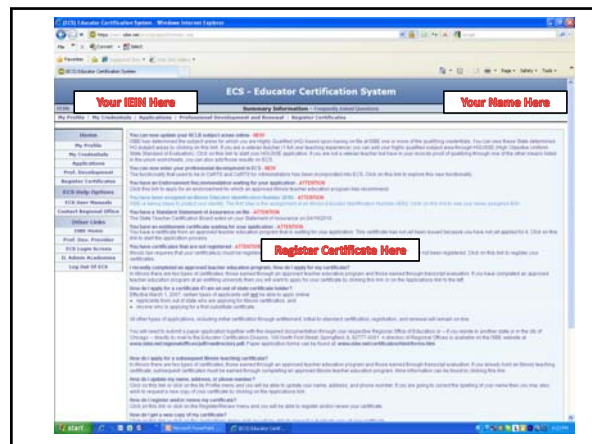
(ECS) Educator Certification System - Windows Internet Explorer

ECS - Educator Certification System

Your IEIN Here

Your Name Here

Summary Information

My Profile | My Credentials | Applications | Professional Development and Renewal | Register Certificates

Home
My Profile
My Credentials
Applications
Prof. Development
Register Certificates
ECS Help Options
ECS User Manuals
Contact Regional Office
Other Links
ISBE Home
Prof. Dev. Provider
ECS Login Screen
IL Admin Academy
Log Out Of ECS

Register Certificate Here

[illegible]

start